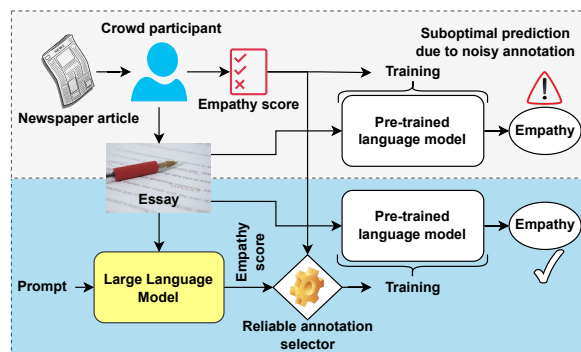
Crowd participant

Suboptimal prediction due to noisy annotation

Newspaper article

Empathy score

Training

Pre-trained language model

Empathy

Essay

Pre-trained language model

Empathy

Empathy score

Prompt

Large Language Model

Training

Reliable annotation selector